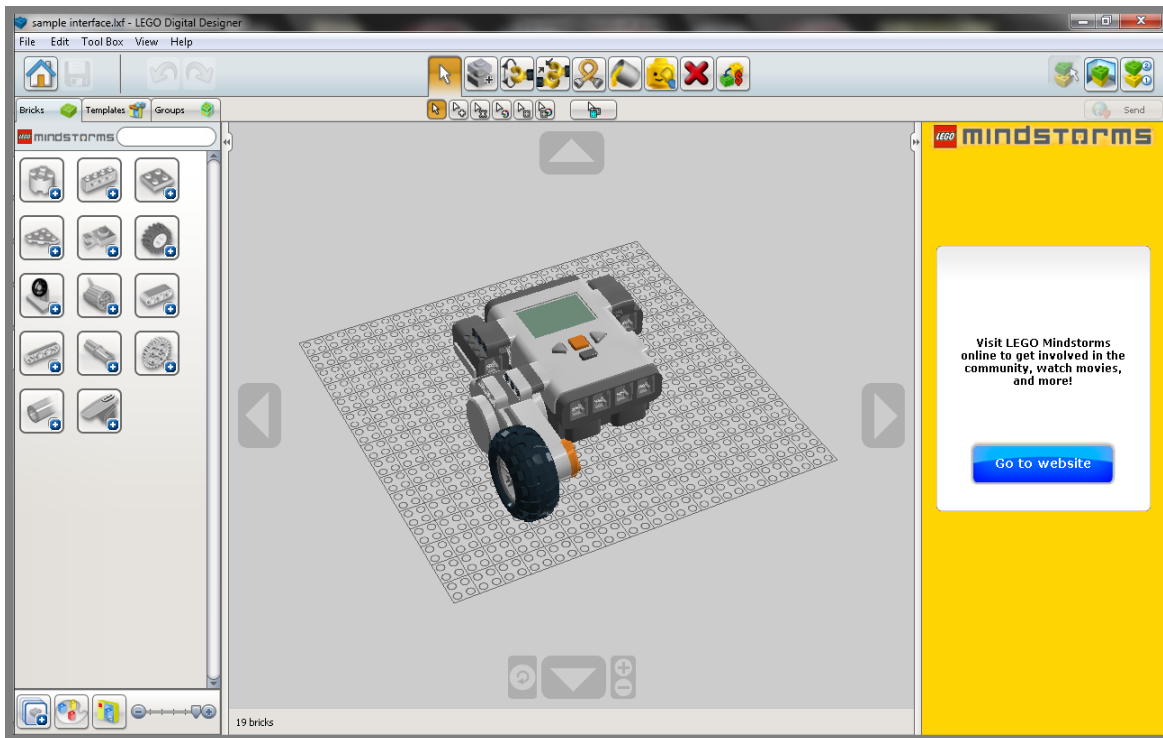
sample interface.lxf - LEGO Digital Designer

File Edit Tool Box View Help

Bricks Templates Groups

Send

LEGO mindstorms

LEGO mindstorms

Visit LEGO Mindstorms online to get involved in the community, watch movies, and more!

Go to website

19 bricks